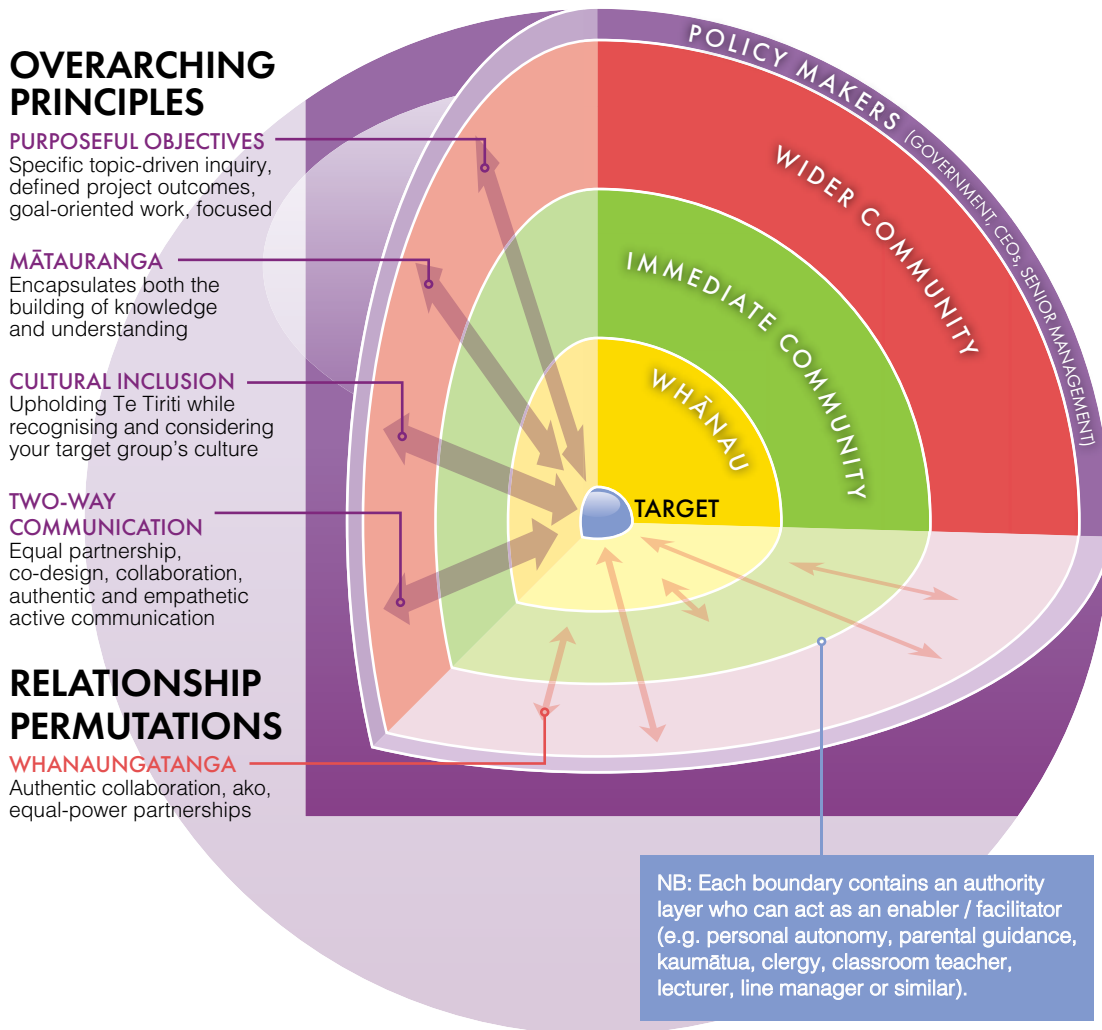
OVERARCHING PRINCIPLES

PURPOSEFUL OBJECTIVES
Specific topic-driven inquiry, defined project outcomes, goal-oriented work, focused

MĀTAURANGA
Encapsulates both the building of knowledge and understanding

CULTURAL INCLUSION
Upholding Te Tiriti while recognising and considering your target group's culture

TWO-WAY COMMUNICATION
Equal partnership, co-design, collaboration, authentic and empathetic active communication

RELATIONSHIP PERMUTATIONS

WHANAUNGATANGA
Authentic collaboration, ako, equal-power partnerships

POLICY MAKERS (GOVERNMENT, CEOs, SENIOR MANAGEMENT)

WIDER COMMUNITY

IMMEDIATE COMMUNITY

WHĀNAU

TARGET

NB: Each boundary contains an authority layer who can act as an enabler / facilitator (e.g. personal autonomy, parental guidance, kaumātua, clergy, classroom teacher, lecturer, line manager or similar).